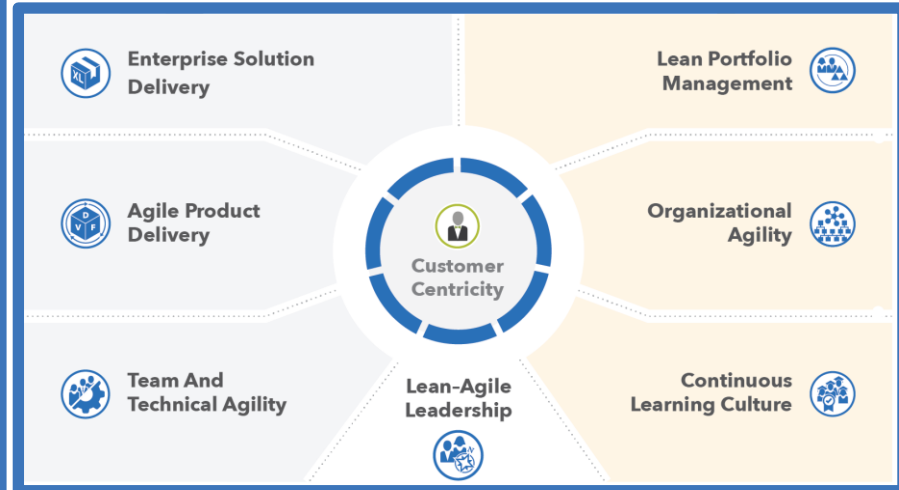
Enterprise Solution Delivery

Lean Portfolio Management

Agile Product Delivery

Organizational Agility

Customer Centricity

Team And Technical Agility

Lean-Agile Leadership

Continuous Learning Culture